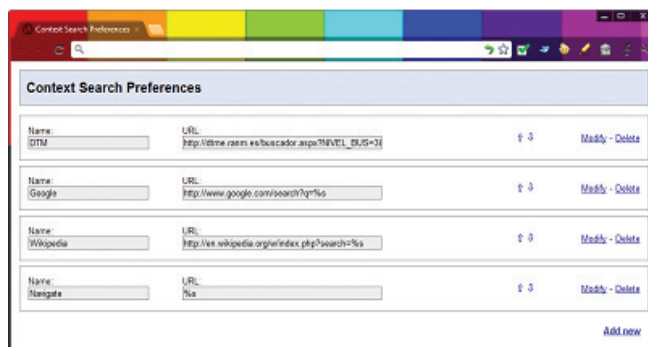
Context Search Preferences

Context Search Preferences

Name:
DTM

URL:
http://dtme.ranm.es/buscador.aspx?NIVEL_BUS=3&

Modify - Delete

Name:
Google

URL:
http://www.google.com/search?q=%s

Modify - Delete

Name:
Wikipedia

URL:
http://en.wikipedia.org/w/index.php?search=%s

Modify - Delete

Name:
Navigate

URL:
%s

Modify - Delete

Add new